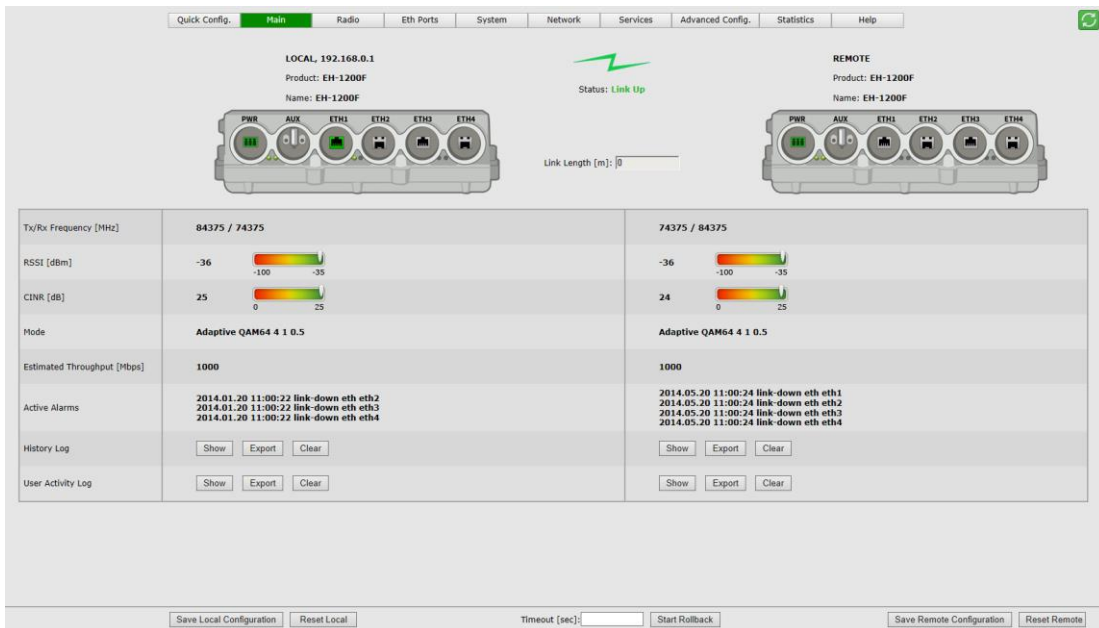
Quick Config. | Main | Radio | Eth Ports | System | Network | Services | Advanced Config. | Statistics | Help

LOCAL, 192.168.0.1
Product: EH-1200F
Name: EH-1200F

PWR AUX ETH1 ETH2 ETH3 ETH4

Status: Link Up

Link Length [m]: 0

REMOTE
Product: EH-1200F
Name: EH-1200F

PWR AUX ETH1 ETH2 ETH3 ETH4

| | | |
|---|---|---|
| Tx/Rx Frequency [MHz] | 84375 / 74375 | 74375 / 84375 |
| RSSI [dBm] | -36 -100 -35 | -36 -100 -35 |
| CINR [dB] | 25 0 25 | 24 0 25 |
| Mode | Adaptive QAM64 4 1 0.5 | Adaptive QAM64 4 1 0.5 |
| Estimated Throughput [Mbps] | 1000 | 1000 |
| Active Alarms | 2014.01.20 11:00:22 link-down eth eth2<br>2014.01.20 11:00:22 link-down eth eth3<br>2014.01.20 11:00:22 link-down eth eth4 | 2014.05.20 11:00:24 link-down eth eth1<br>2014.05.20 11:00:24 link-down eth eth2<br>2014.05.20 11:00:24 link-down eth eth3<br>2014.05.20 11:00:24 link-down eth eth4 |
| History Log | Show Export Clear | Show Export Clear |
| User Activity Log | Show Export Clear | Show Export Clear |

Save Local Configuration | Reset Local | Timeout [sec]: | Start Rollback | Save Remote Configuration | Reset Remote